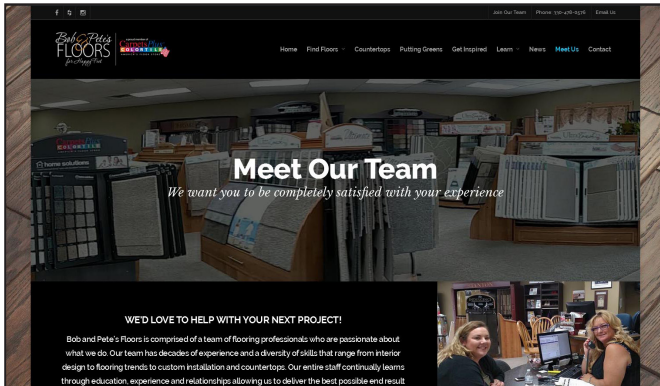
Join Our Team Phone: 316-476-0376 Email Us

Bob & Pete's FLOORS for Happy Feet

Home Find Floors Countertops Putting Greens Get Inspired Learn News Meet Us Contact

Meet Our Team

We want you to be completely satisfied with your experience

WE'D LOVE TO HELP WITH YOUR NEXT PROJECT!

Bob and Pete's Floors is comprised of a team of flooring professionals who are passionate about what we do. Our team has decades of experience and a diversity of skills that range from interior design to flooring trends to custom installation and countertops. Our entire staff continually learns through education, experience and relationships allowing us to deliver the best possible end result